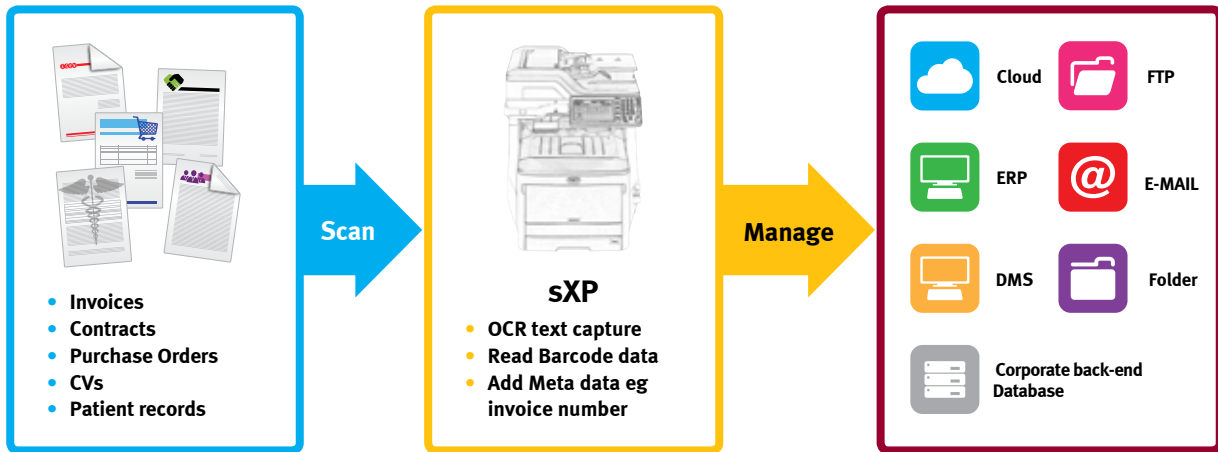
- Invoices
- Contracts
- Purchase Orders
- CVs
- Patient records

Scan

sXP

- OCR text capture
- Read Barcode data
- Add Meta data eg invoice number

Manage

Cloud

FTP

ERP

@

E-MAIL

DMS

Folder

Corporate back-end Database